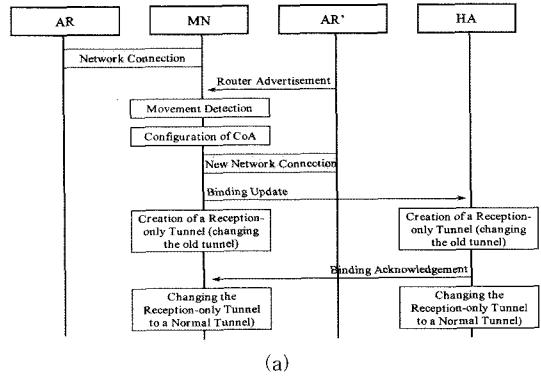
AR

MN

AR'

HA

Network Connection

Router Advertisement

Movement Detection

Configuration of CoA

New Network Connection

Binding Update

Creation of a Reception-only Tunnel (changing the old tunnel)

Creation of a Reception-only Tunnel (changing the old tunnel)

Binding Acknowledgement

Changing the Reception-only Tunnel to a Normal Tunnel)

Changing the Reception-only Tunnel to a Normal Tunnel)

(a)